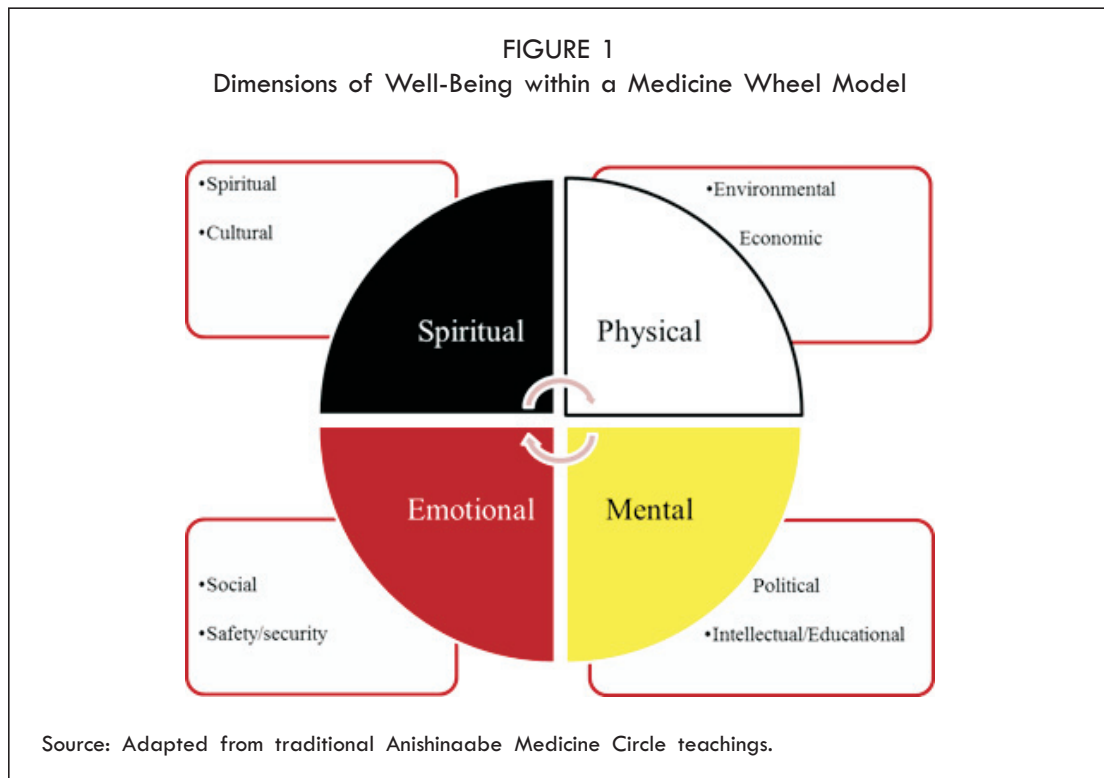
FIGURE 1
Dimensions of Well-Being within a Medicine Wheel Model

•Spiritual

•Cultural

•Environmental

Economic

Spiritual

Physical

Emotional

Mental

•Social

•Safety/security

Political

•Intellectual/Educational

Source: Adapted from traditional Anishinaabe Medicine Circle teachings.